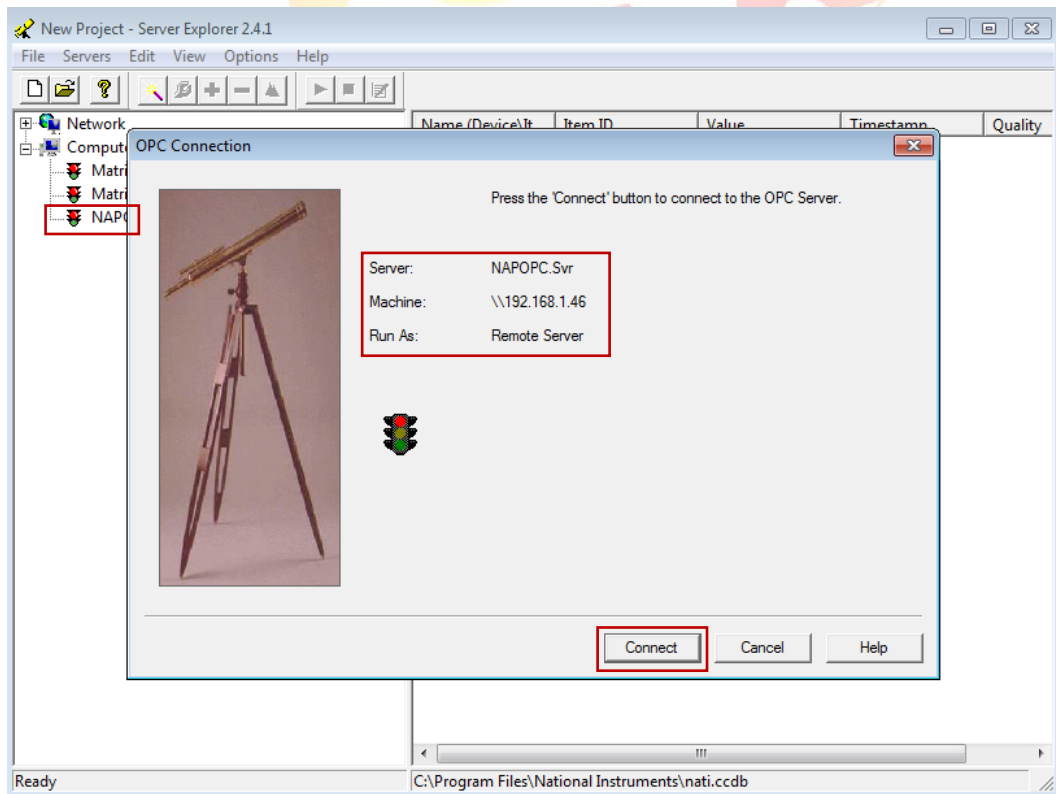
New Project - Server Explorer 2.4.1

File Servers Edit View Options Help

Network
Comput
Matri
Matri
NAP(

| Name (Device)\It | Item ID | Value | Timestamp | Quality |
|---|---|---|---|---|

OPC Connection

Press the 'Connect' button to connect to the OPC Server.

Server: NAPOPC.Svr
Machine: \\192.168.1.46
Run As: Remote Server

Connect Cancel Help

Ready

C:\Program Files\National Instruments\nati.ccdb